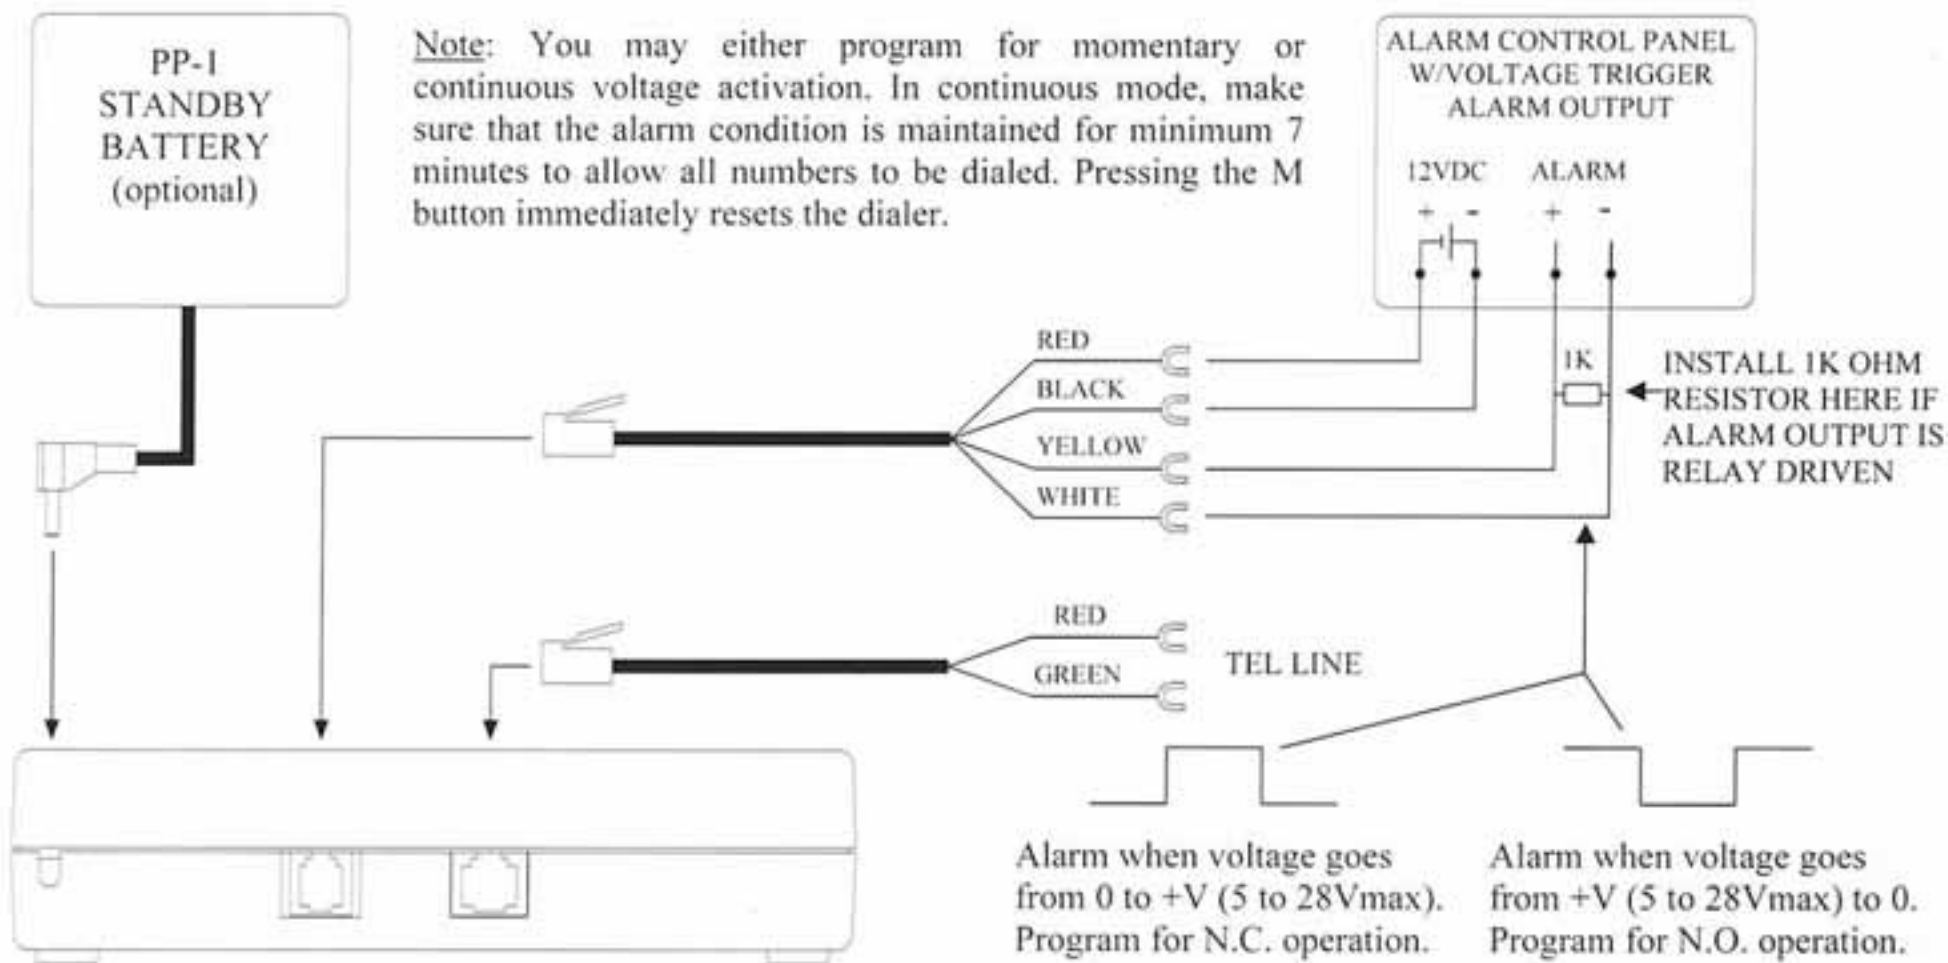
PP-1
STANDBY
BATTERY
(optional)

Note: You may either program for momentary or continuous voltage activation. In continuous mode, make sure that the alarm condition is maintained for minimum 7 minutes to allow all numbers to be dialed. Pressing the M button immediately resets the dialer.

ALARM CONTROL PANEL
W/VOLTAGE TRIGGER
ALARM OUTPUT

12VDC
+ -
ALARM
+ -

RED
BLACK
YELLOW
WHITE

1K

INSTALL 1K OHM RESISTOR HERE IF ALARM OUTPUT IS RELAY DRIVEN

RED
GREEN

TEL LINE

Alarm when voltage goes from 0 to +V (5 to 28Vmax). Program for N.C. operation.

Alarm when voltage goes from +V (5 to 28Vmax) to 0. Program for N.O. operation.